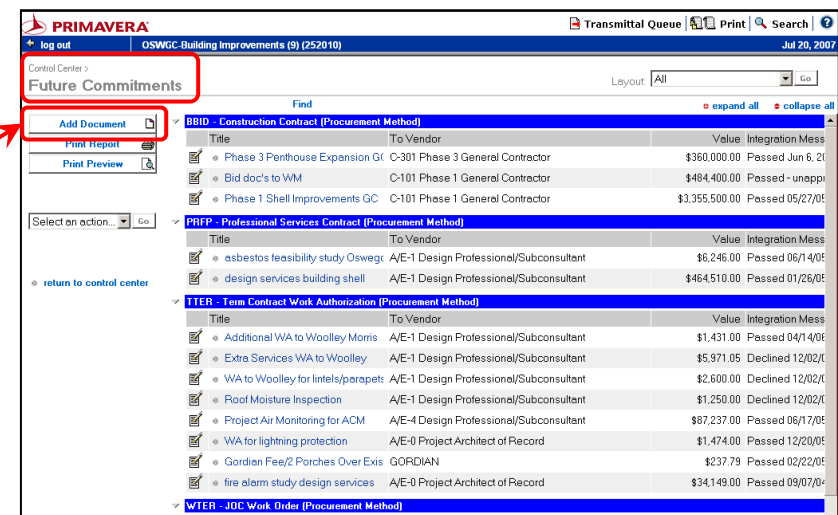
PRIMAVERA

Transmittal Queue | Print | Search | ?

log out OSWGC-Building Improvements (9) (252010) Jul 20, 2007

Control Center >
Future Commitments

Layout: All Go

Find

expand all collapse all

Add Document
Print Report
Print Preview

Select an action... Go

return to control center

BBID - Construction Contract (Procurement Method)

| Title | To Vendor | Value | Integration Mess |
|---|---|---|---|
| Phase 3 Penthouse Expansion GC | C-301 Phase 3 General Contractor | $360,000.00 | Passed Jun 6, 20 |
| Bid doc's to WM | C-110 Phase 1 General Contractor | $484,400.00 | Passed - unapp |
| Phase 1 Shell Improvements GC | C-101 Phase 1 General Contractor | $3,355,500.00 | Passed 05/27/0 |

PRFP - Professional Services Contract (Procurement Method)

| Title | To Vendor | Value | Integration Mess |
|---|---|---|---|
| asbestos feasibility study Oswegc | A/E-1 Design Professional/Subconsultant | $6,246.00 | Passed 06/14/0 |
| design services building shell | A/E-1 Design Professional/Subconsultant | $464,510.00 | Passed 01/26/0 |

TTER - Term Contract Work Authorization (Procurement Method)

| Title | To Vendor | Value | Integration Mess |
|---|---|---|---|
| Additional WA to Woolley Morris | A/E-1 Design Professional/Subconsultant | $1,431.00 | Passed 04/14/0 |
| Extra Services WA to Woolley | A/E-1 Design Professional/Subconsultant | $5,971.05 | Declined 12/02/ |
| WA to Woolley for lintels/parapets | A/E-1 Design Professional/Subconsultant | $2,600.00 | Declined 12/02/ |
| Roof Moisture Inspection | A/E-1 Design Professional/Subconsultant | $1,250.00 | Declined 12/02/ |
| Project Air Monitoring for ACM | A/E-4 Design Professional/Subconsultant | $87,237.00 | Passed 06/17/0 |
| WA for lightning protection | A/E-0 Project Architect of Record | $1,474.00 | Passed 12/20/0 |
| Gordian Fee/2 Porches Over Exis | GORDIAN | $237.79 | Passed 02/22/0 |
| fire alarm study design services | A/E-0 Project Architect of Record | $34,149.00 | Passed 09/07/0 |

WTER - JOC Work Order (Procurement Method)